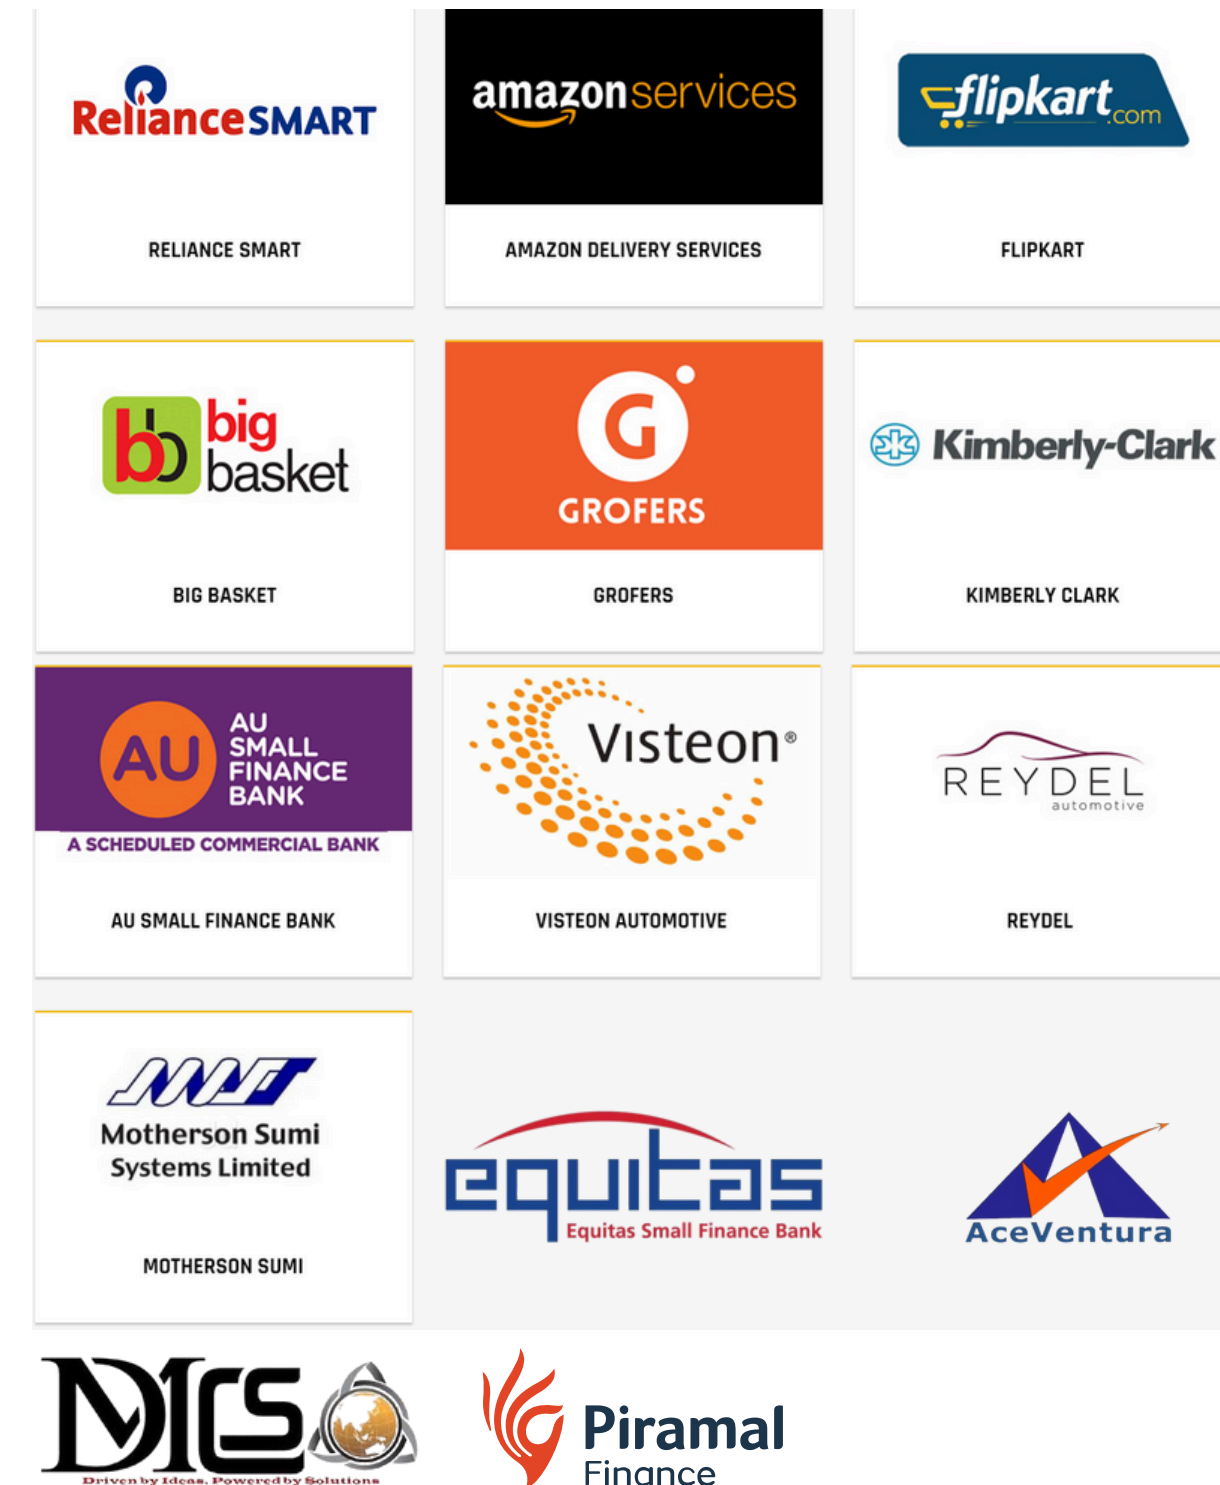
RelianceSMART

RELIANCE SMART

amazonservices

AMAZON DELIVERY SERVICES

flipkart.com

FLIPKART

bb big basket

BIG BASKET

G GROFERS

GROFERS

Kimberly-Clark

KIMBERLY CLARK

AU SMALL FINANCE BANK
A SCHEDULED COMMERCIAL BANK

AU SMALL FINANCE BANK

Visteon®

VISTEON AUTOMOTIVE

REYDEL automotive

REYDEL

MMT
Motherson Sumi Systems Limited

MOTHERSON SUMI

equitas
Equitas Small Finance Bank

AceVentura

DMCS
Driven by Ideas, Powered by Solutions

Piramal Finance